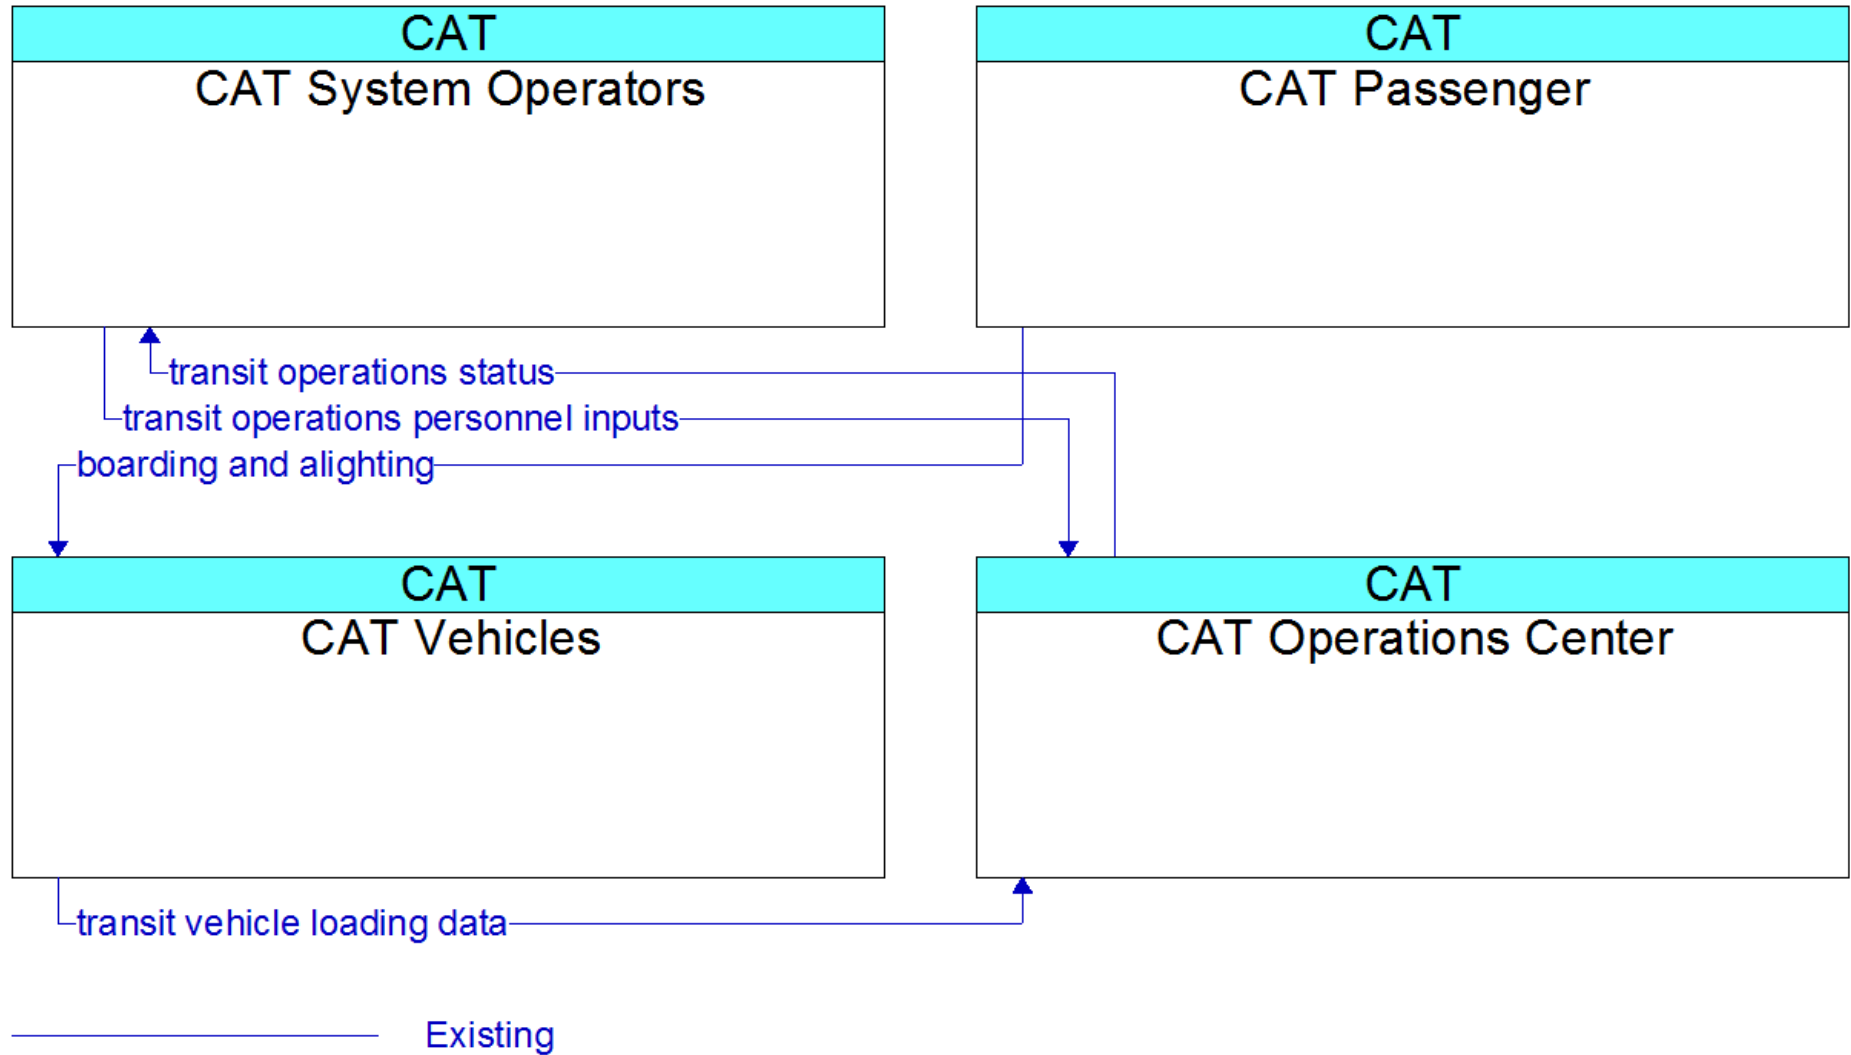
CAT
CAT System Operators

CAT
CAT Passenger

transit operations status
transit operations personnel inputs
boarding and alighting

CAT
CAT Vehicles

CAT
CAT Operations Center

transit vehicle loading data

Existing